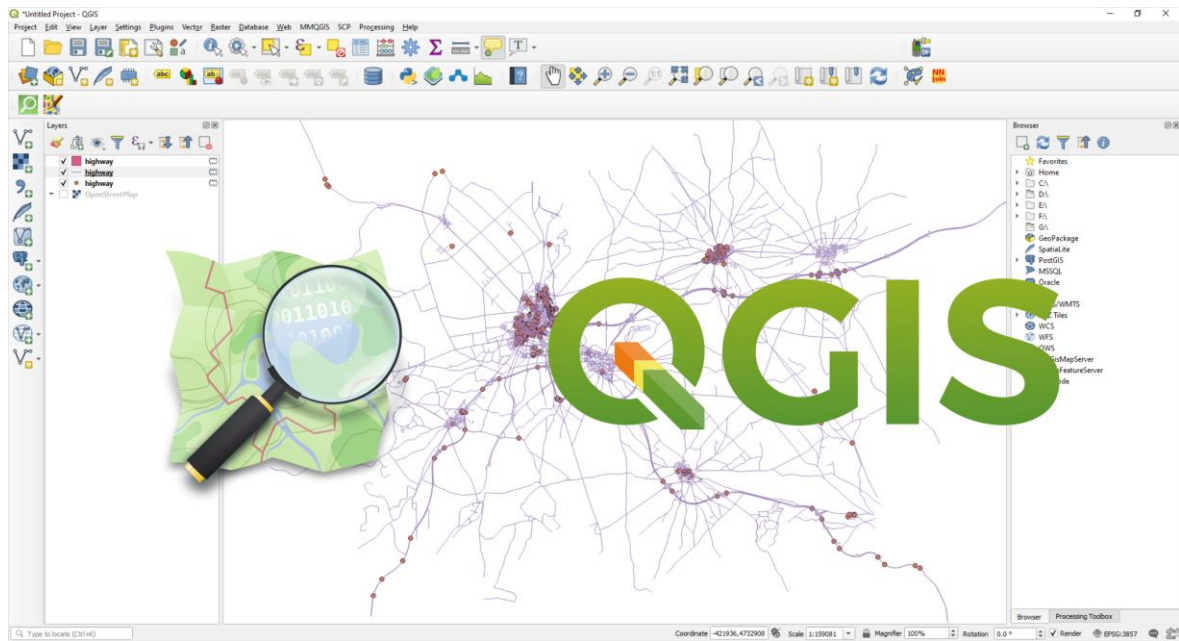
*Untitled Project - QGIS

Project Edit View Layer Settings Plugins Vector Raster Database Web MMQGIS SCP Processing Help

Layers

highway
highway
highway
OpenStreetMap

011010

QGIS

Browser

Favorites
Home
C:\
D:\
E:\
F:\
G:\
GeoPackage
SpatiaLite
PostGIS
MSSQL
Oracle
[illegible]S/WMTS
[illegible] Tiles
WCS
WFS
OWS
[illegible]GisMapServer
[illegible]s-FeatureServer
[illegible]ode

Browser Processing Toolbox

Type to locate (Ctrl+K)

Coordinate -421936,4732908 Scale 1:159081 Magnifier 100% Rotation 0.0 ° Render EPSG:3857